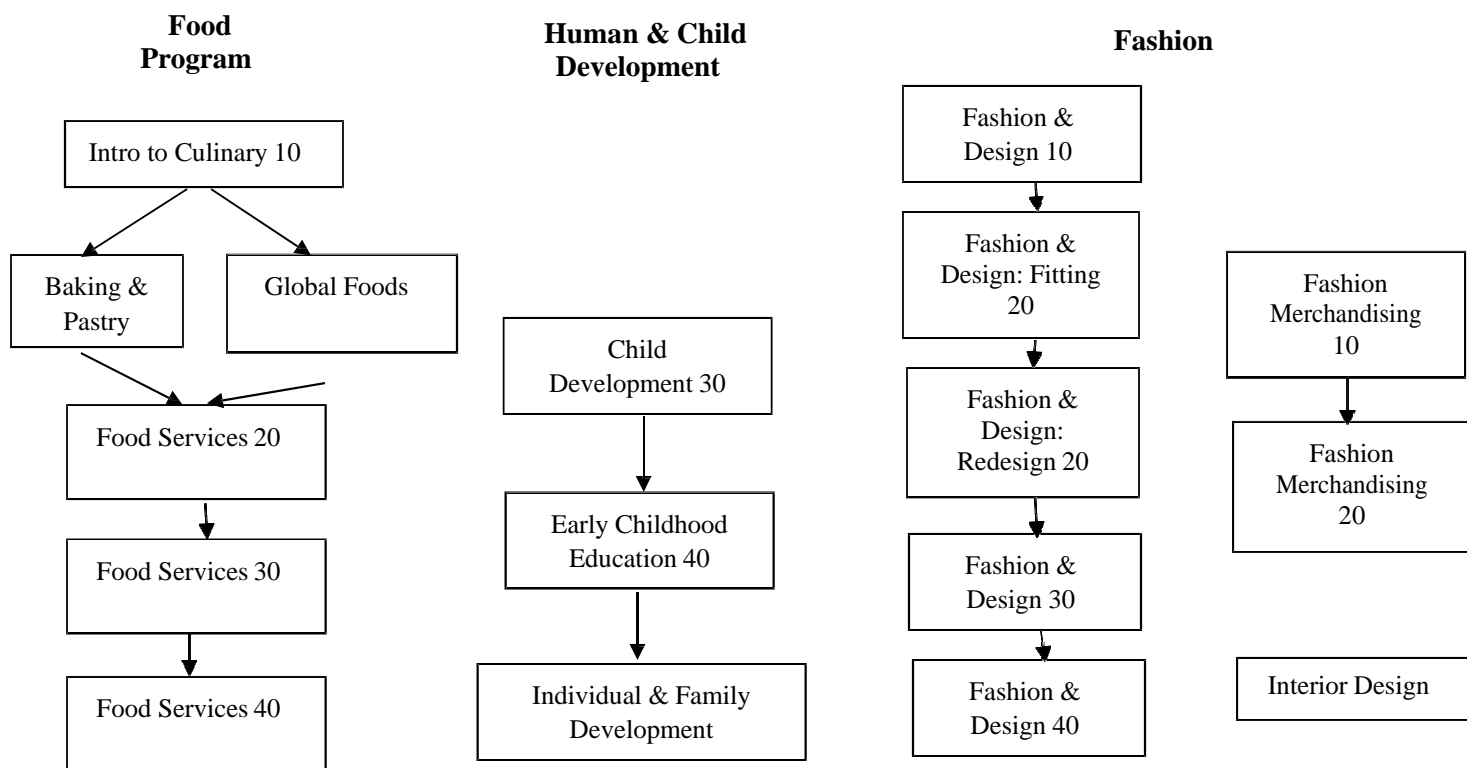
Food Program

Intro to Culinary 10

Baking & Pastry

Global Foods

Food Services 20

Food Services 30

Food Services 40

Human & Child Development

Child Development 30

Early Childhood Education 40

Individual & Family Development

Fashion

Fashion & Design 10

Fashion & Design: Fitting 20

Fashion & Design: Redesign 20

Fashion & Design 30

Fashion & Design 40

Fashion Merchandising 10

Fashion Merchandising 20

Interior Design